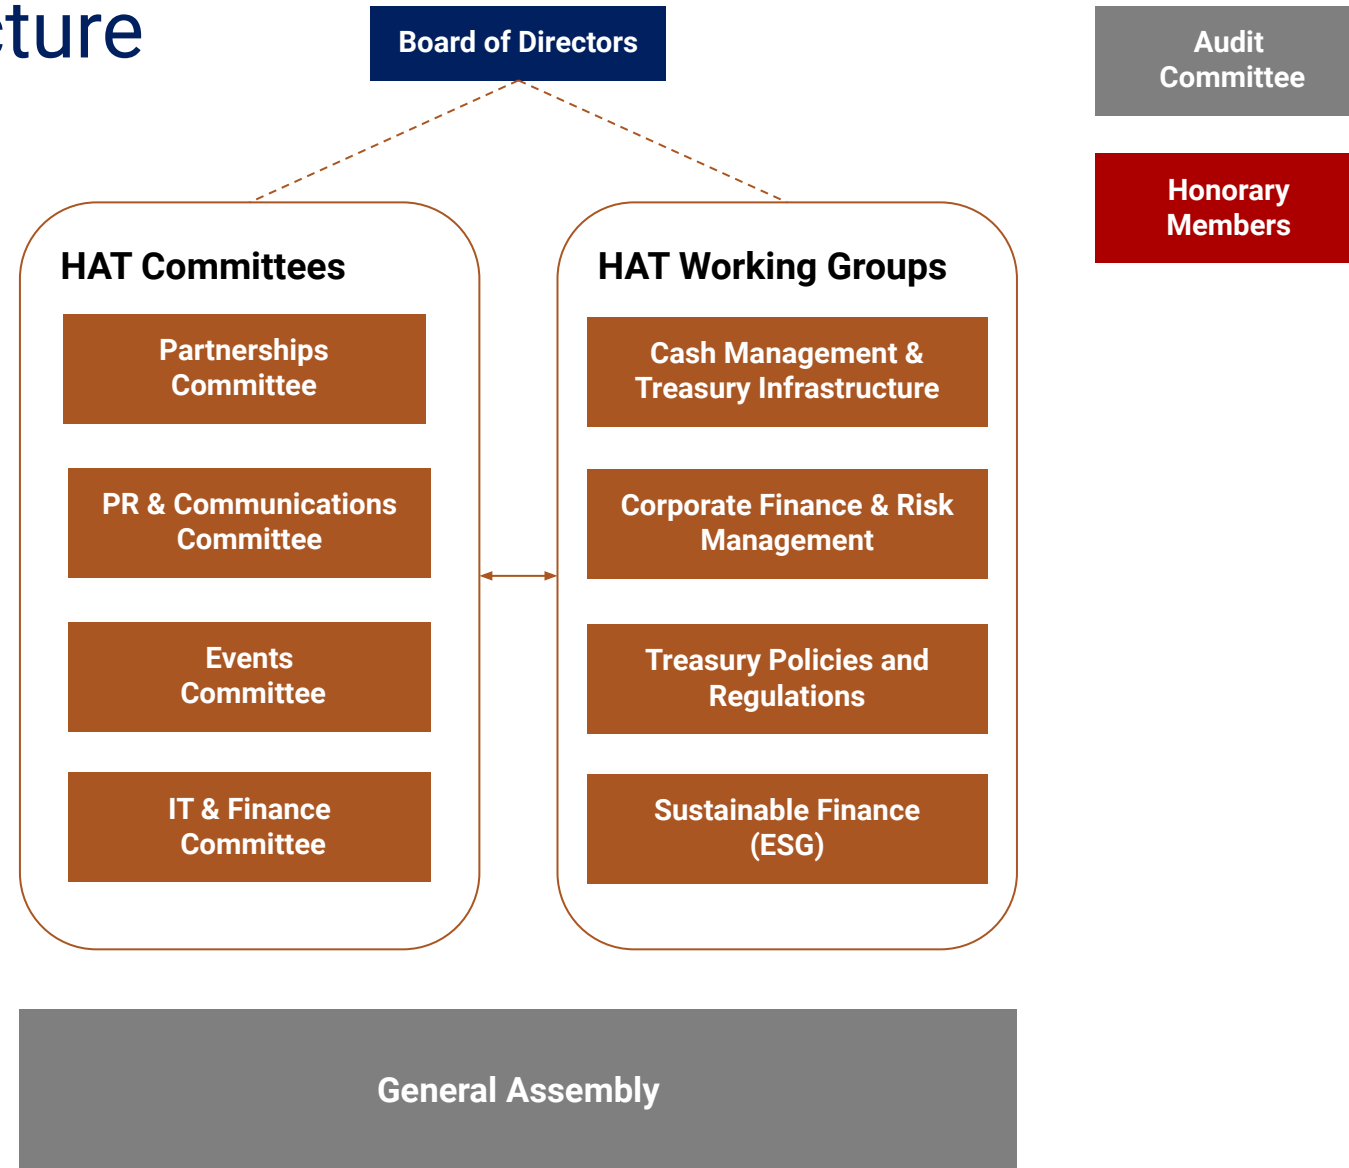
cture

Board of Directors

Audit Committee

Honorary Members

HAT Committees

Partnerships Committee

PR & Communications Committee

Events Committee

IT & Finance Committee

HAT Working Groups

Cash Management & Treasury Infrastructure

Corporate Finance & Risk Management

Treasury Policies and Regulations

Sustainable Finance (ESG)

General Assembly